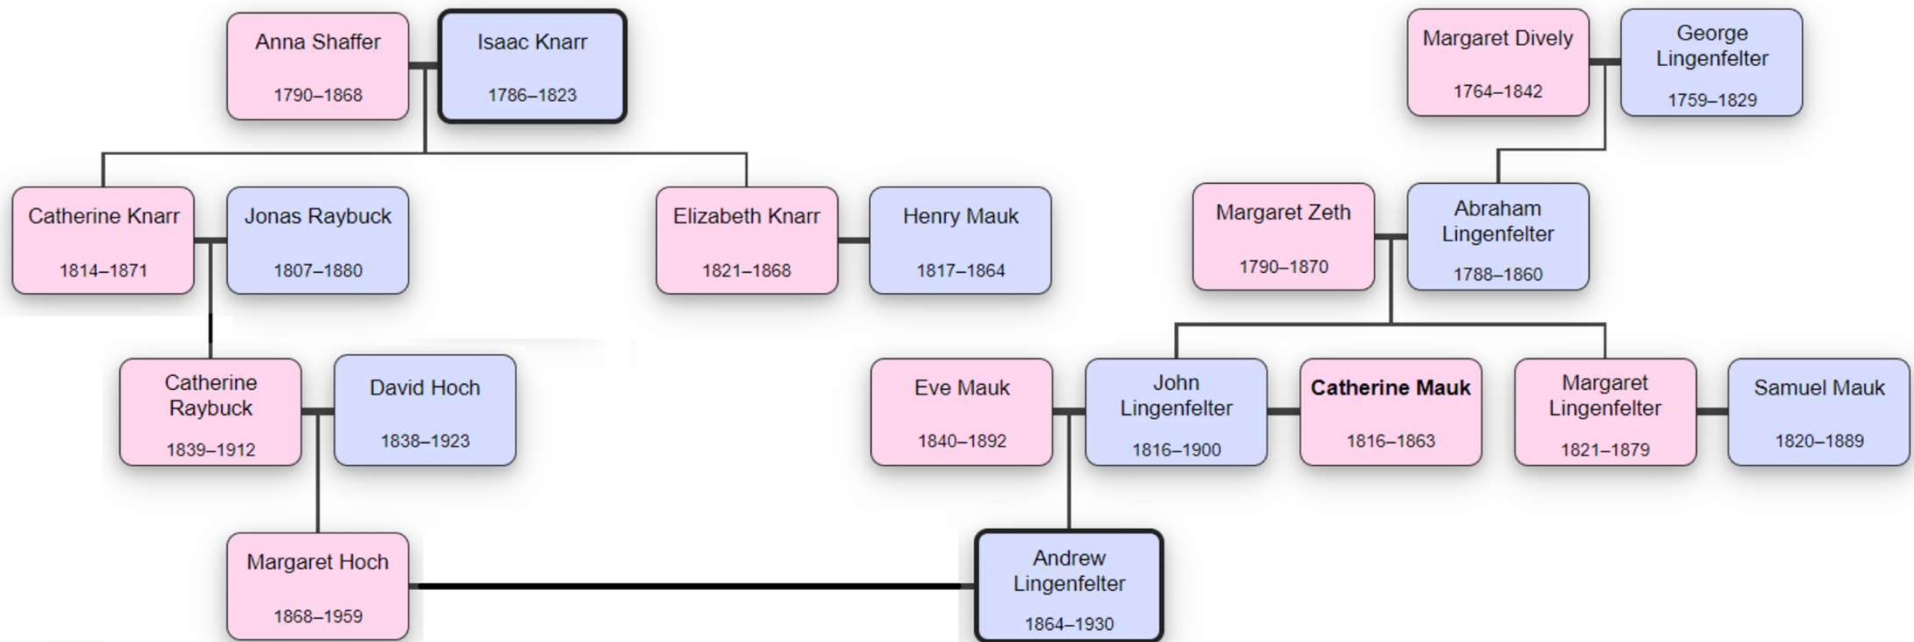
Anna Shaffer
1790–1868

Isaac Knarr
1786–1823

Margaret Dively
1764–1842

George Lingenfelter
1759–1829

Catherine Knarr
1814–1871

Jonas Raybuck
1807–1880

Elizabeth Knarr
1821–1868

Henry Mauk
1817–1864

Margaret Zeth
1790–1870

Abraham Lingenfelter
1788–1860

Catherine Raybuck
1839–1912

David Hoch
1838–1923

Eve Mauk
1840–1892

John Lingenfelter
1816–1900

**Catherine Mauk**
1816–1863

Margaret Lingenfelter
1821–1879

Samuel Mauk
1820–1889

Margaret Hoch
1868–1959

Andrew Lingenfelter
1864–1930